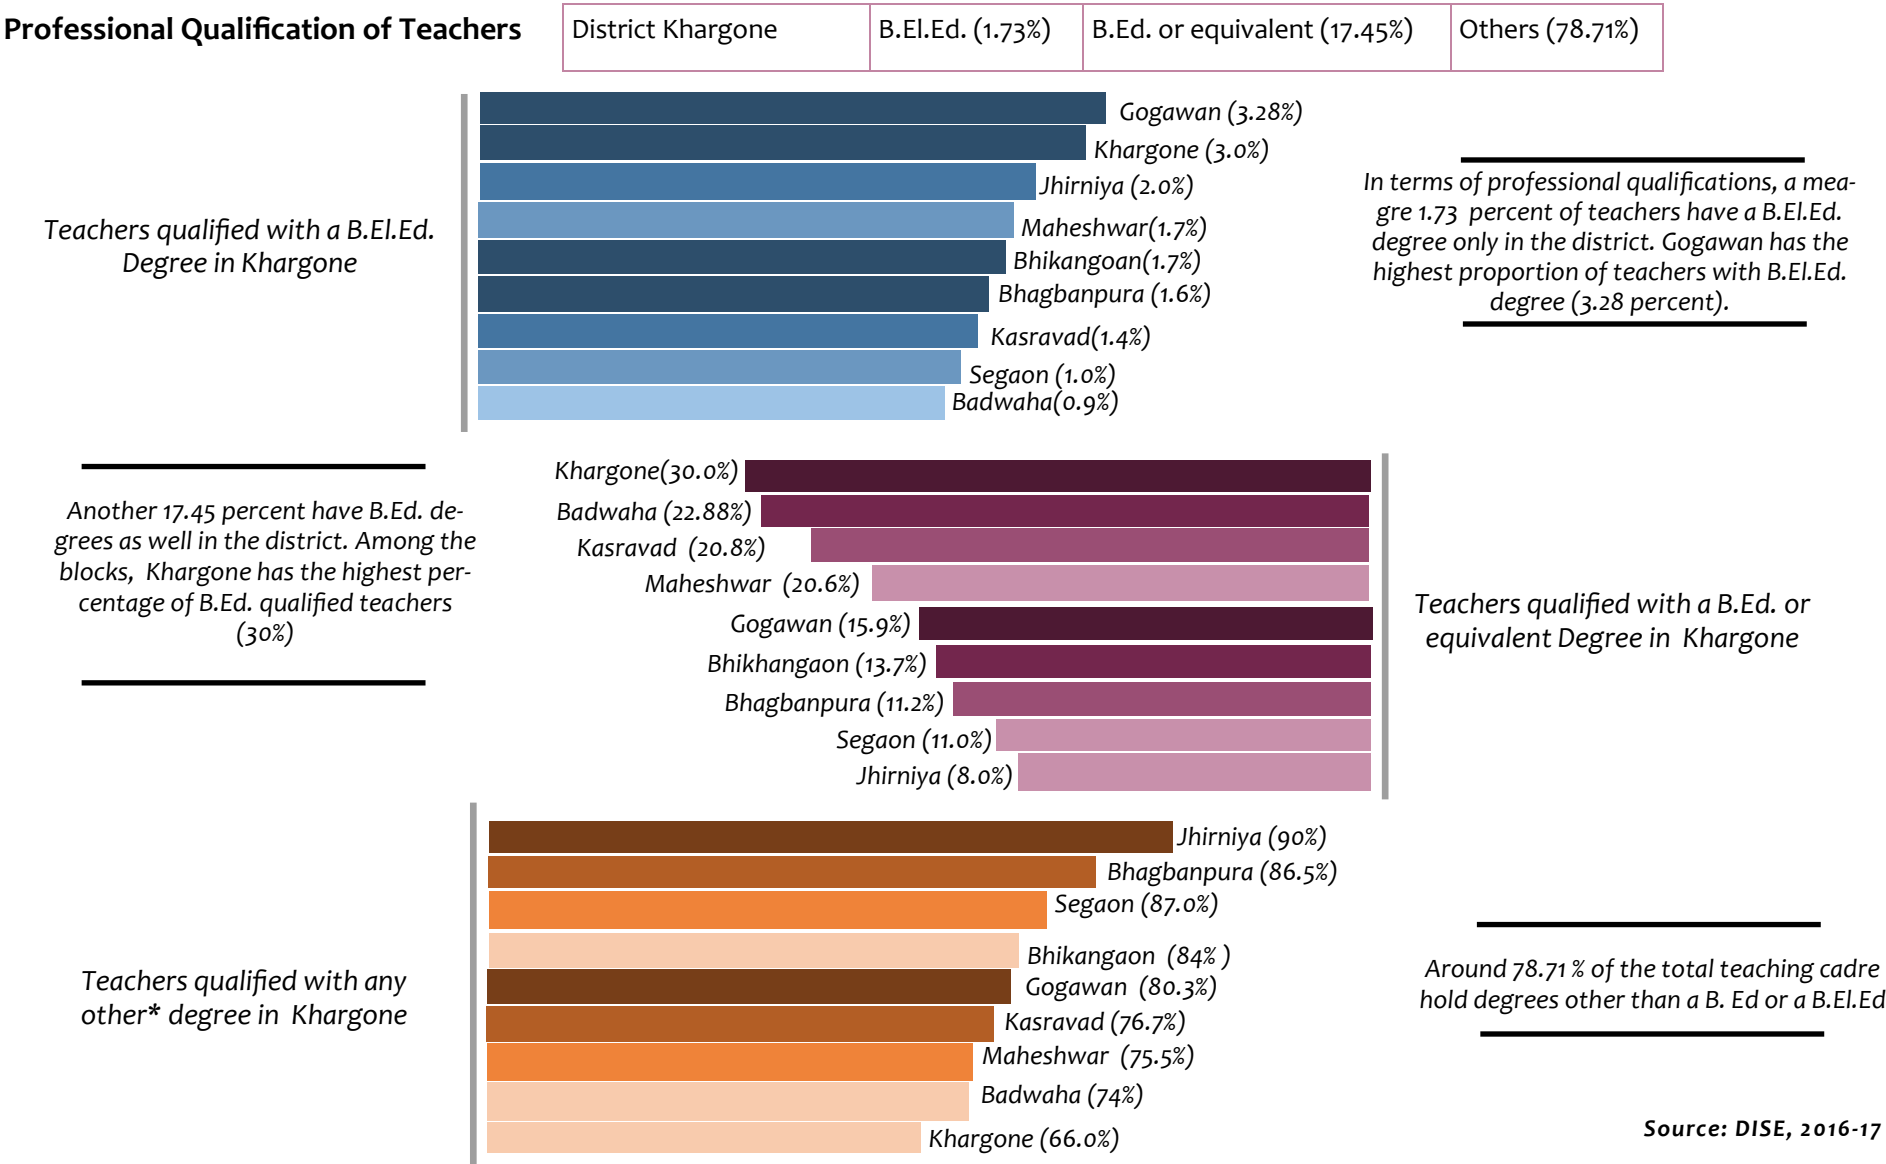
Professional Qualification of Teachers

| District Khargone | B.El.Ed. (1.73%) | B.Ed. or equivalent (17.45%) | Others (78.71%) |
|---|---|---|---|

Teachers qualified with a B.El.Ed. Degree in Khargone

Gogawan (3.28%)
Khargone (3.0%)
Jhirniya (2.0%)
Maheshwar(1.7%)
Bhikangoan(1.7%)
Bhagbanpura (1.6%)
Kasravad(1.4%)
Segaon (1.0%)
Badwaha(0.9%)

In terms of professional qualifications, a meagre 1.73 percent of teachers have a B.El.Ed. degree only in the district. Gogawan has the highest proportion of teachers with B.El.Ed. degree (3.28 percent).

Another 17.45 percent have B.Ed. degrees as well in the district. Among the blocks, Khargone has the highest percentage of B.Ed. qualified teachers (30%)

Khargone(30.0%)
Badwaha (22.88%)
Kasravad (20.8%)
Maheshwar (20.6%)
Gogawan (15.9%)
Bhikhangaon (13.7%)
Bhagbanpura (11.2%)
Segaon (11.0%)
Jhirniya (8.0%)

Teachers qualified with a B.Ed. or equivalent Degree in Khargone

Teachers qualified with any other* degree in Khargone

Jhirniya (90%)
Bhagbanpura (86.5%)
Segaon (87.0%)
Bhikangaon (84% )
Gogawan (80.3%)
Kasravad (76.7%)
Maheshwar (75.5%)
Badwaha (74%)
Khargone (66.0%)

Around 78.71 % of the total teaching cadre hold degrees other than a B. Ed or a B.El.Ed

Source: DISE, 2016-17